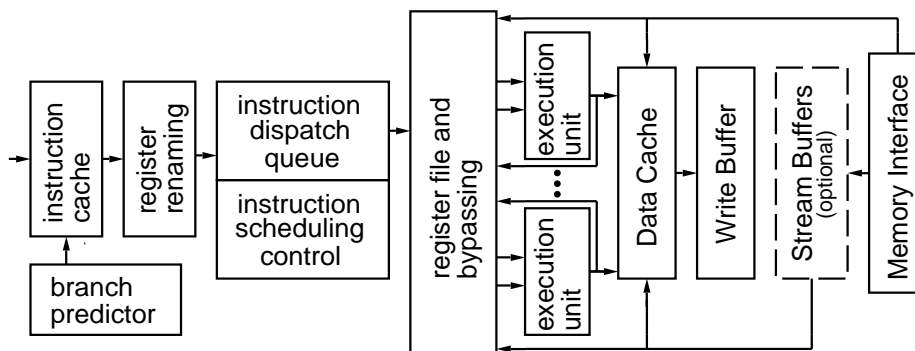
instruction cache

branch predictor

register renaming

instruction dispatch queue

instruction scheduling control

register file and bypassing

execution unit

execution unit

Data Cache

Write Buffer

Stream Buffers (optional)

Memory Interface